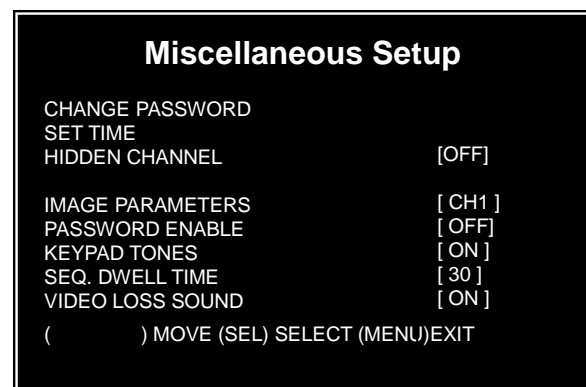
Miscellaneous Setup

CHANGE PASSWORD
SET TIME
HIDDEN CHANNEL [OFF]

IMAGE PARAMETERS [ CH1 ]
PASSWORD ENABLE [ OFF]
KEYPAD TONES [ ON ]
SEQ. DWELL TIME [ 30 ]
VIDEO LOSS SOUND [ ON ]

( ) MOVE (SEL) SELECT (MENU)EXIT